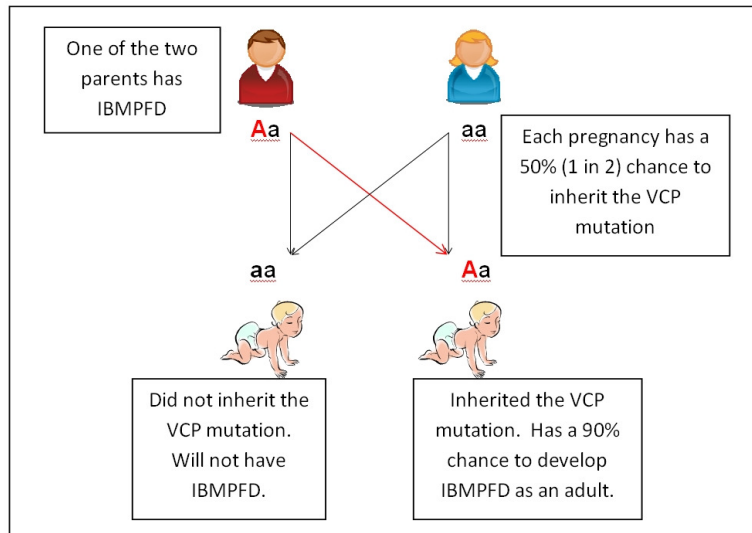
One of the two parents has IBMPFD

Aa

aa

Each pregnancy has a 50% (1 in 2) chance to inherit the VCP mutation

aa

Aa

Did not inherit the VCP mutation. Will not have IBMPFD.

Inherited the VCP mutation. Has a 90% chance to develop IBMPFD as an adult.